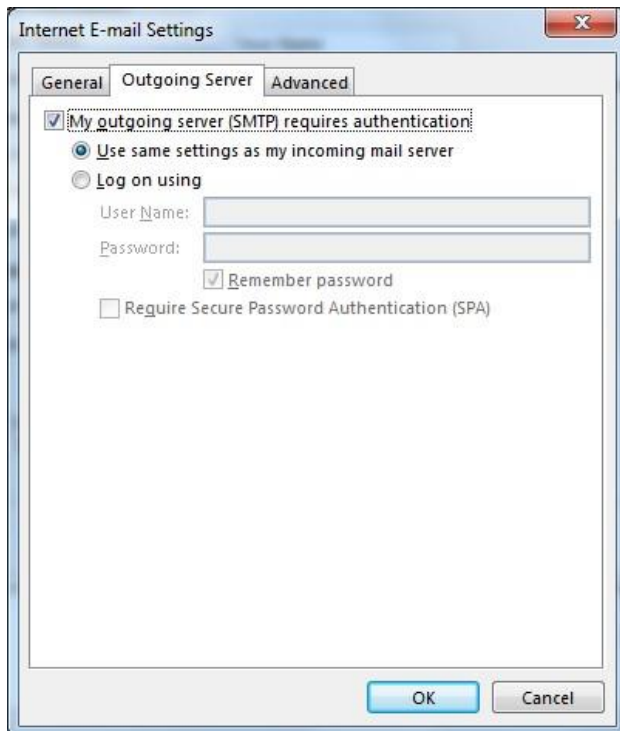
Internet E-mail Settings

General | Outgoing Server | Advanced

My outgoing server (SMTP) requires authentication

Use same settings as my incoming mail server

Log on using

User Name:

Password:

Remember password

Require Secure Password Authentication (SPA)

OK | Cancel